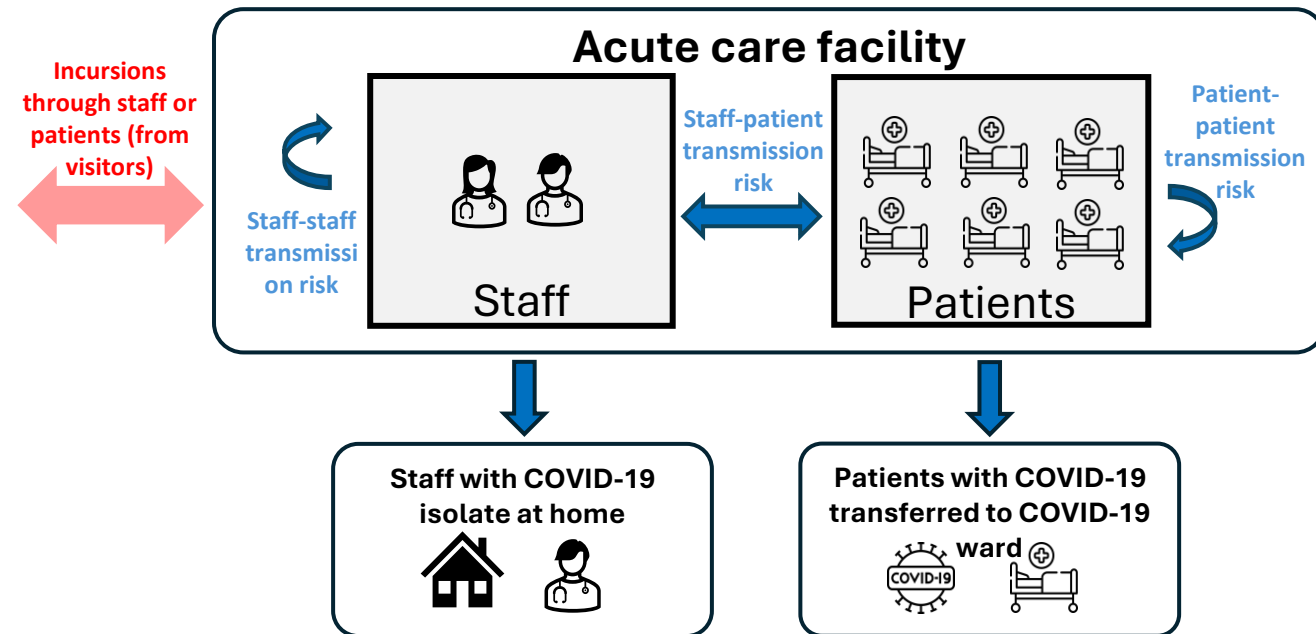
Acute care facility

Incursions through staff or patients (from visitors)

Staff-staff transmission risk

Staff

Staff-patient transmission risk

Patients

Patient-patient transmission risk

Staff with COVID-19 isolate at home

Patients with COVID-19 transferred to COVID-19 ward

COVID-19